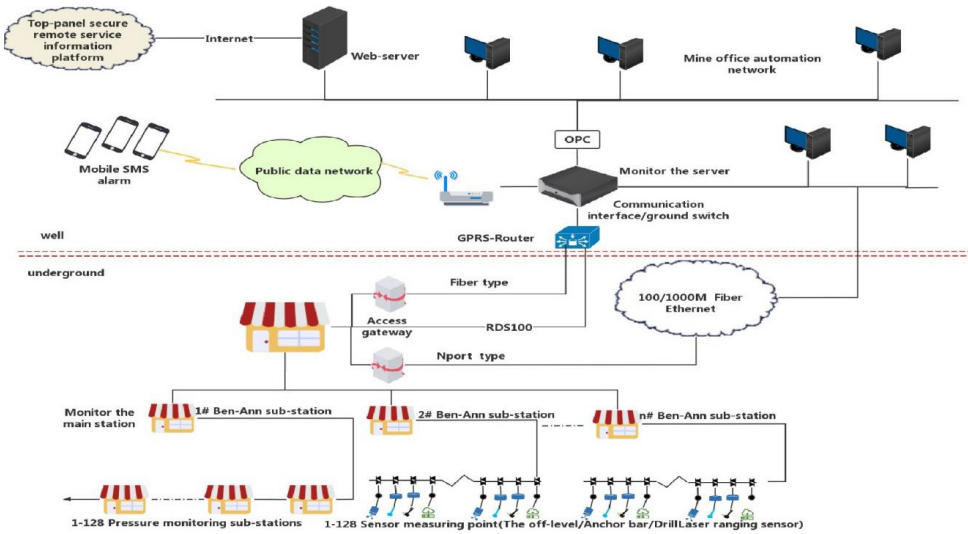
Top-panel secure remote service information platform

Internet

Web-server

Mine office automation network

OPC

Mobile SMS alarm

Public data network

Monitor the server

Communication interface/ground switch

well

GPRS-Router

underground

Fiber type

Access gateway

RDS100

100/1000M Fiber Ethernet

Nport type

Monitor the main station

1# Ben-Ann sub-station

2# Ben-Ann sub-station

n# Ben-Ann sub-station

1-128 Pressure monitoring sub-stations

1-128 Sensor measuring point(The off-level/Anchor bar/DrillLaser ranging sensor)